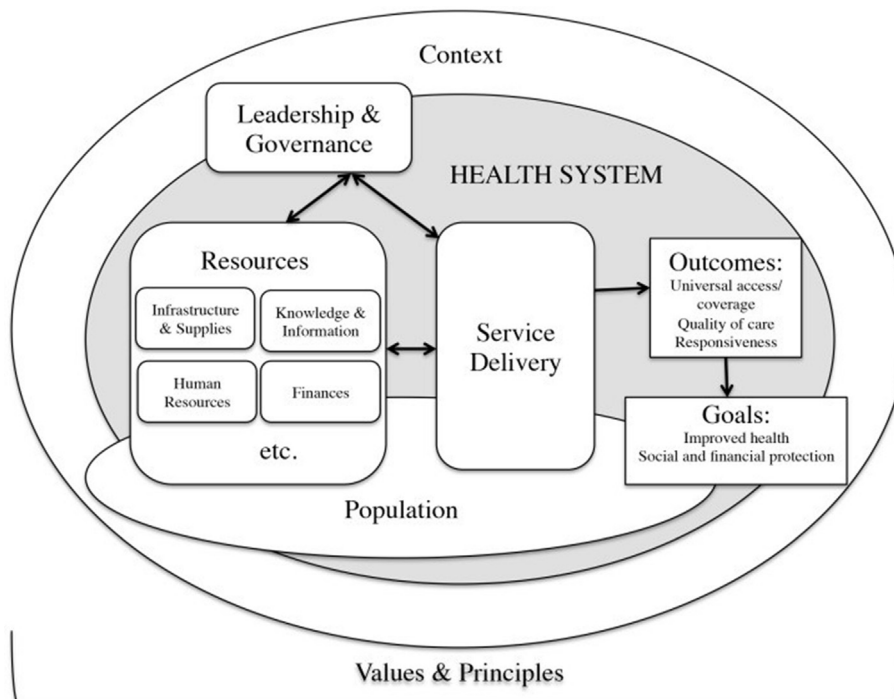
Context

Leadership & Governance

HEALTH SYSTEM

Resources

Infrastructure & Supplies

Knowledge & Information

Human Resources

Finances

etc.

Service Delivery

Outcomes:
Universal access/ coverage
Quality of care
Responsiveness

Goals:
Improved health
Social and financial protection

Population

Values & Principles